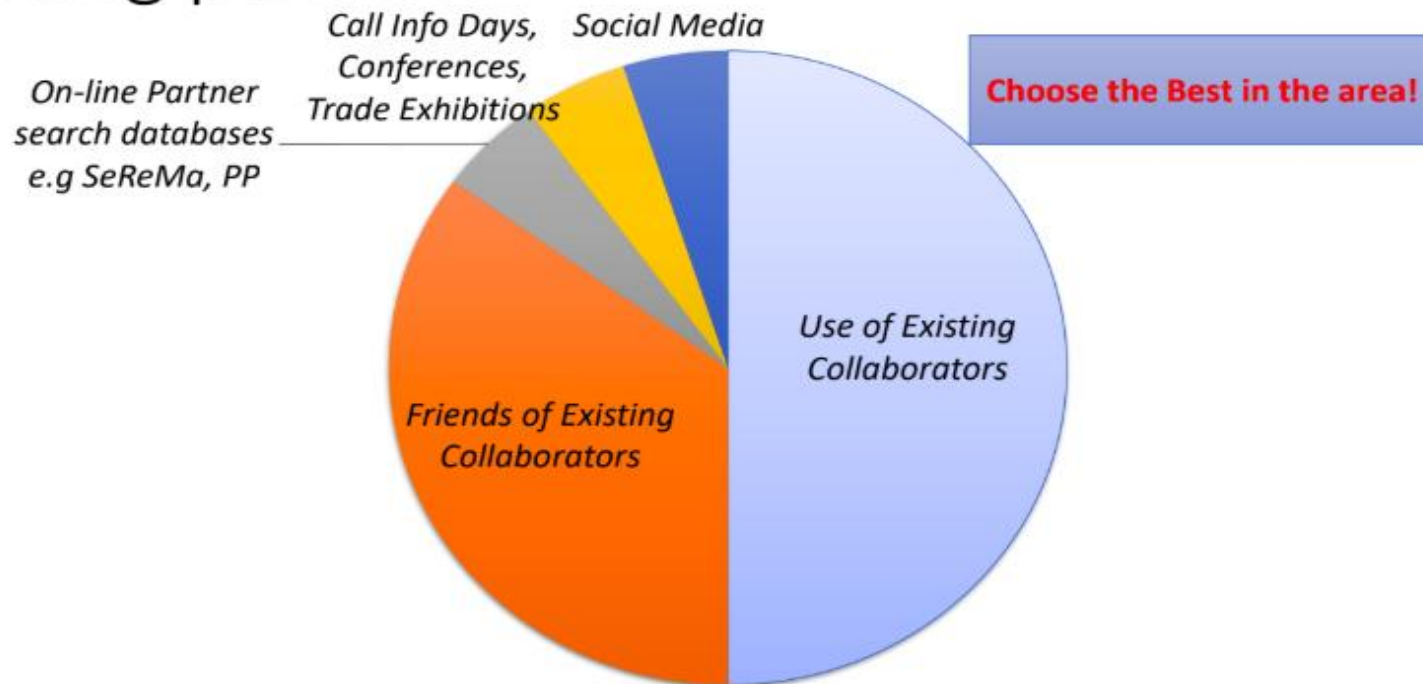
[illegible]

Call Info Days, Conferences, Trade Exhibitions

Social Media

On-line Partner search databases e.g SeReMa, PP

Choose the Best in the area!

Use of Existing Collaborators

Friends of Existing Collaborators